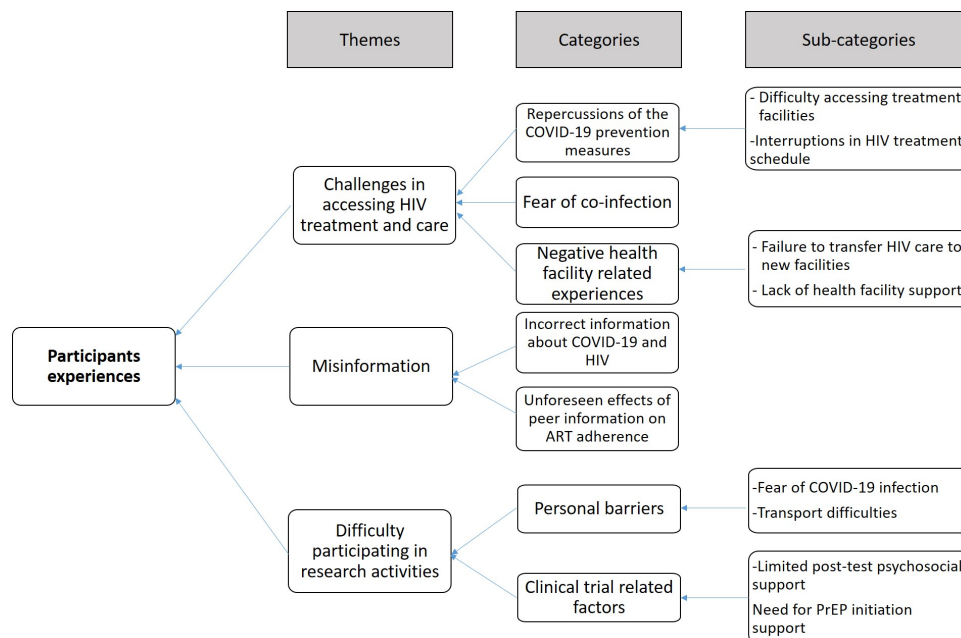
Themes

Categories

Sub-categories

Participants experiences

Challenges in accessing HIV treatment and care

Repercussions of the COVID-19 prevention measures

- Difficulty accessing treatment facilities

-Interruptions in HIV treatment schedule

Fear of co-infection

Negative health facility related experiences

- Failure to transfer HIV care to new facilities

- Lack of health facility support

Misinformation

Incorrect information about COVID-19 and HIV

Unforeseen effects of peer information on ART adherence

Difficulty participating in research activities

Personal barriers

-Fear of COVID-19 infection

-Transport difficulties

Clinical trial related factors

-Limited post-test psychosocial support

Need for PrEP initiation support